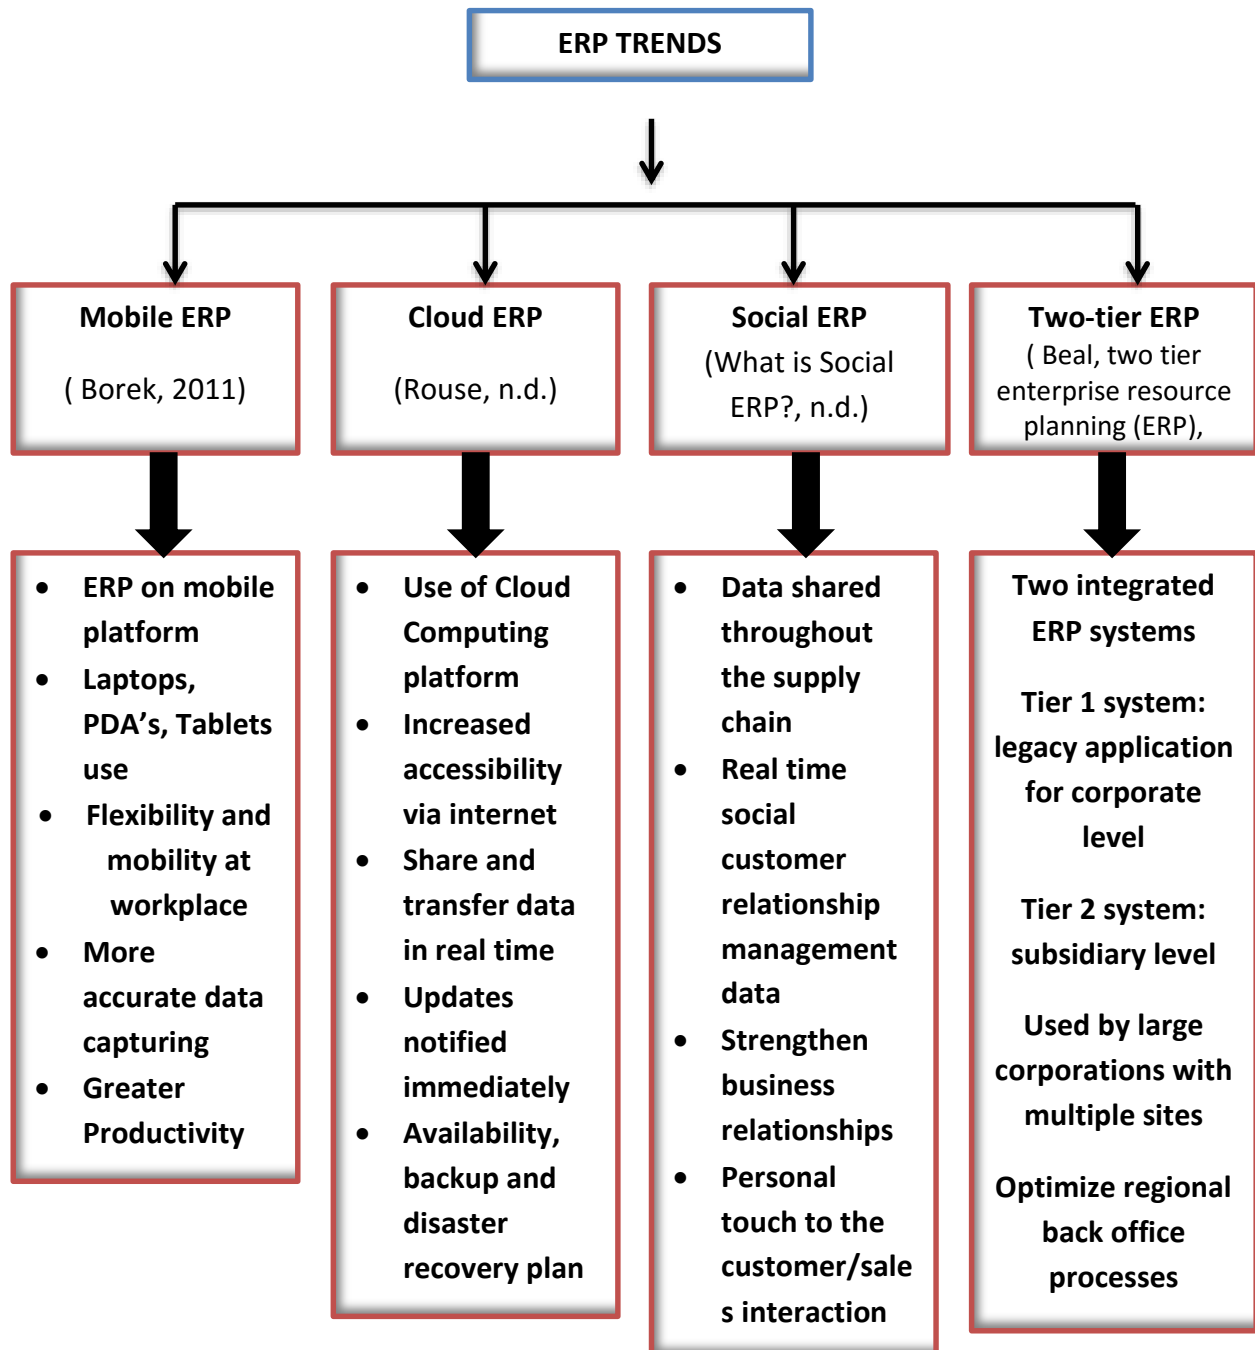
ERP TRENDS

Mobile ERP

( Borek, 2011)

- ERP on mobile platform
- Laptops, PDA's, Tablets use
- Flexibility and mobility at workplace
- More accurate data capturing
- Greater Productivity

Cloud ERP

(Rouse, n.d.)

- Use of Cloud Computing platform
- Increased accessibility via internet
- Share and transfer data in real time
- Updates notified immediately
- Availability, backup and disaster recovery plan

Social ERP

(What is Social ERP?, n.d.)

- Data shared throughout the supply chain
- Real time social customer relationship management data
- Strengthen business relationships
- Personal touch to the customer/sales interaction

Two-tier ERP

( Beal, two tier enterprise resource planning (ERP),

Two integrated ERP systems

Tier 1 system: legacy application for corporate level

Tier 2 system: subsidiary level

Used by large corporations with multiple sites

Optimize regional back office processes